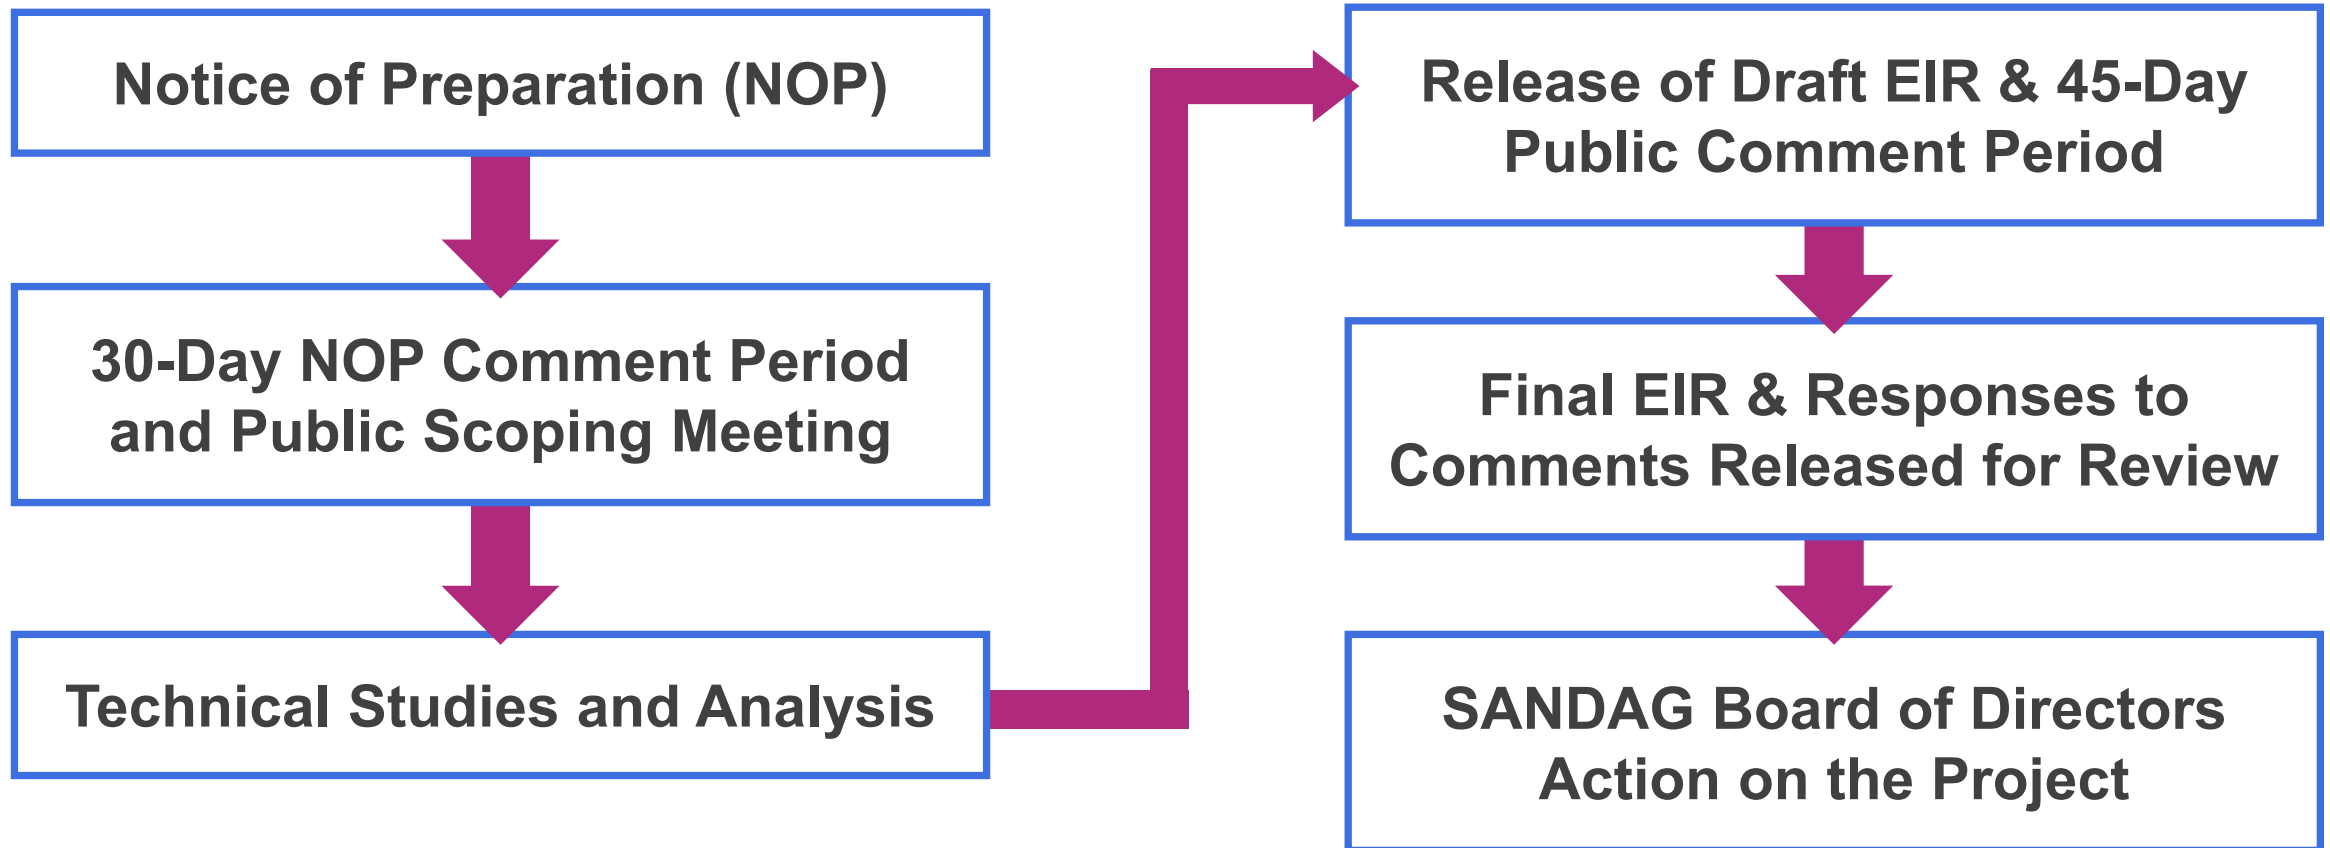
Notice of Preparation (NOP)

30-Day NOP Comment Period and Public Scoping Meeting

Technical Studies and Analysis

Release of Draft EIR & 45-Day Public Comment Period

Final EIR & Responses to Comments Released for Review

SANDAG Board of Directors Action on the Project